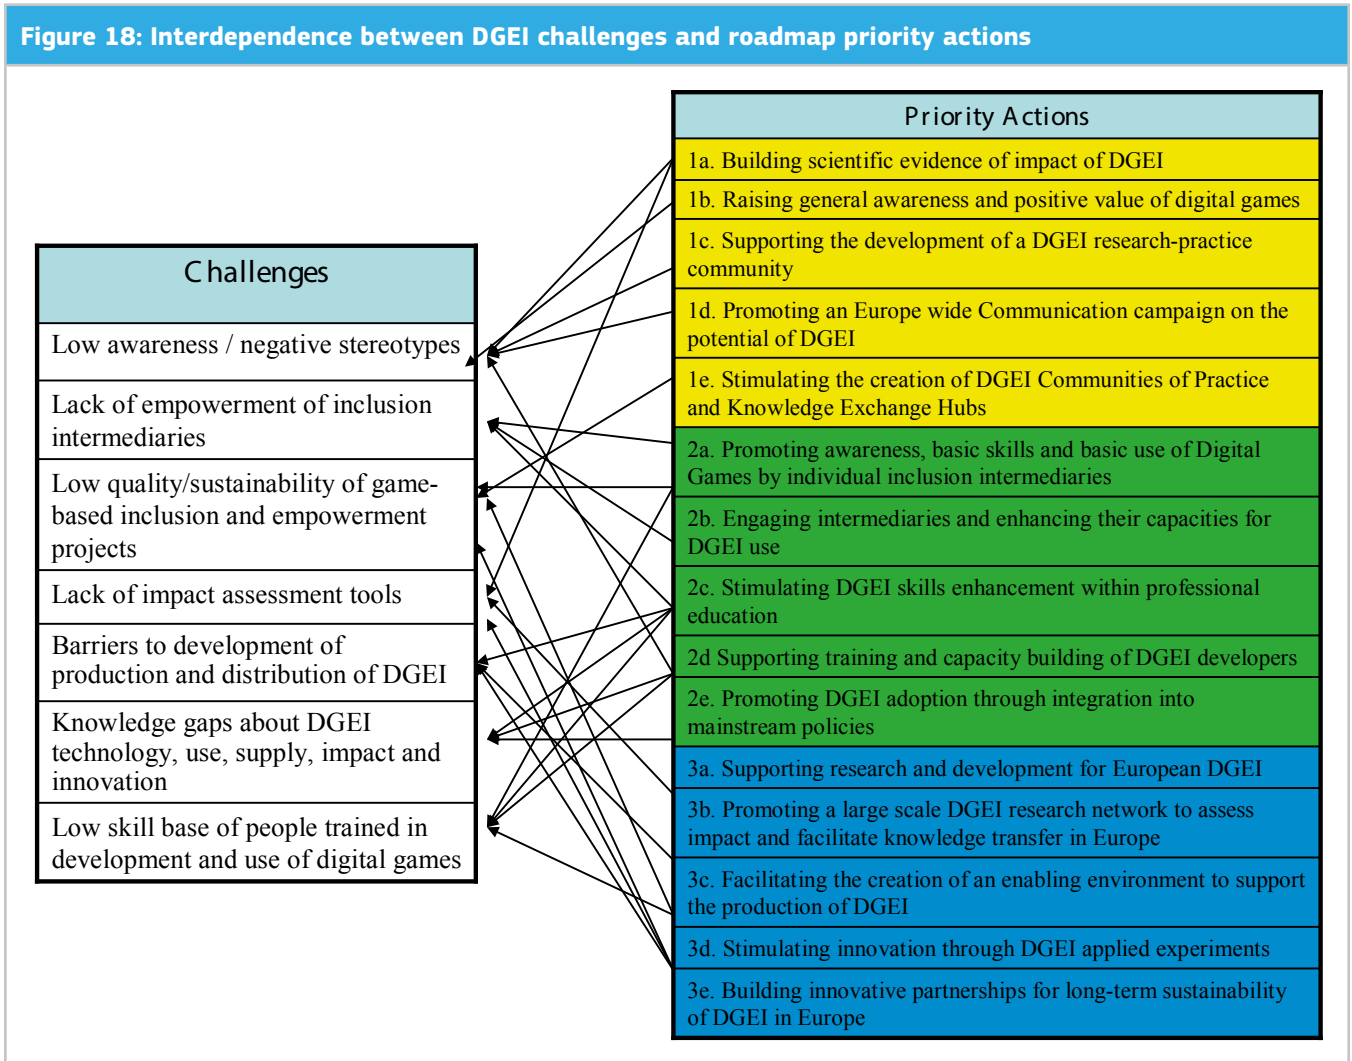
Figure 18: Interdependence between DGEI challenges and roadmap priority actions

| Challenges |
|---|
| Low awareness / negative stereotypes |
| Lack of empowerment of inclusion intermediaries |
| Low quality/sustainability of game-based inclusion and empowerment projects |
| Lack of impact assessment tools |
| Barriers to development of production and distribution of DGEI |
| Knowledge gaps about DGEI technology, use, supply, impact and innovation |
| Low skill base of people trained in development and use of digital games |

| Priority Actions |
|---|
| 1a. Building scientific evidence of impact of DGEI |
| 1b. Raising general awareness and positive value of digital games |
| 1c. Supporting the development of a DGEI research-practice community |
| 1d. Promoting an Europe wide Communication campaign on the potential of DGEI |
| 1e. Stimulating the creation of DGEI Communities of Practice and Knowledge Exchange Hubs |
| 2a. Promoting awareness, basic skills and basic use of Digital Games by individual inclusion intermediaries |
| 2b. Engaging intermediaries and enhancing their capacities for DGEI use |
| 2c. Stimulating DGEI skills enhancement within professional education |
| 2d Supporting training and capacity building of DGEI developers |
| 2e. Promoting DGEI adoption through integration into mainstream policies |
| 3a. Supporting research and development for European DGEI |
| 3b. Promoting a large scale DGEI research network to assess impact and facilitate knowledge transfer in Europe |
| 3c. Facilitating the creation of an enabling environment to support the production of DGEI |
| 3d. Stimulating innovation through DGEI applied experiments |
| 3e. Building innovative partnerships for long-term sustainability of DGEI in Europe |